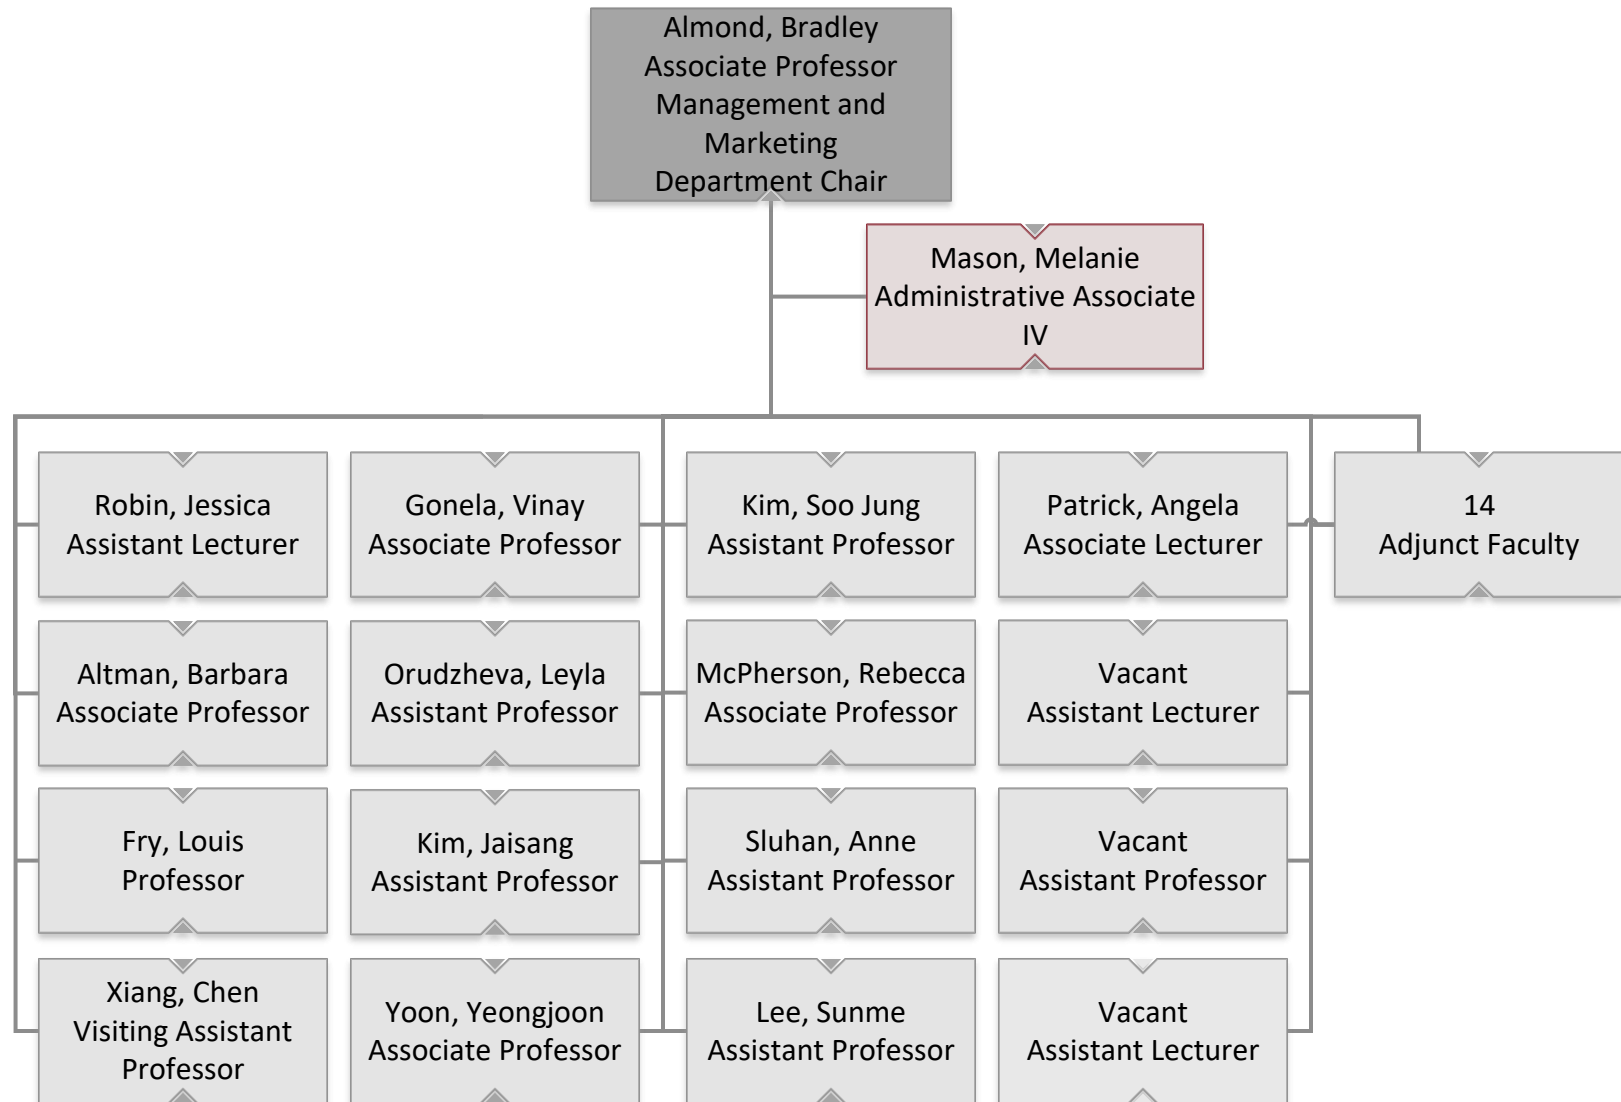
Almond, Bradley
Associate Professor
Management and Marketing
Department Chair

Mason, Melanie
Administrative Associate IV

Robin, Jessica
Assistant Lecturer

Altman, Barbara
Associate Professor

Fry, Louis
Professor

Xiang, Chen
Visiting Assistant Professor

Gonela, Vinay
Associate Professor

Orudzheva, Leyla
Assistant Professor

Kim, Jaisang
Assistant Professor

Yoon, Yeongjoon
Associate Professor

Kim, Soo Jung
Assistant Professor

McPherson, Rebecca
Associate Professor

Sluhan, Anne
Assistant Professor

Lee, Sunme
Assistant Professor

Patrick, Angela
Associate Lecturer

Vacant
Assistant Lecturer

Vacant
Assistant Professor

Vacant
Assistant Lecturer

14
Adjunct Faculty